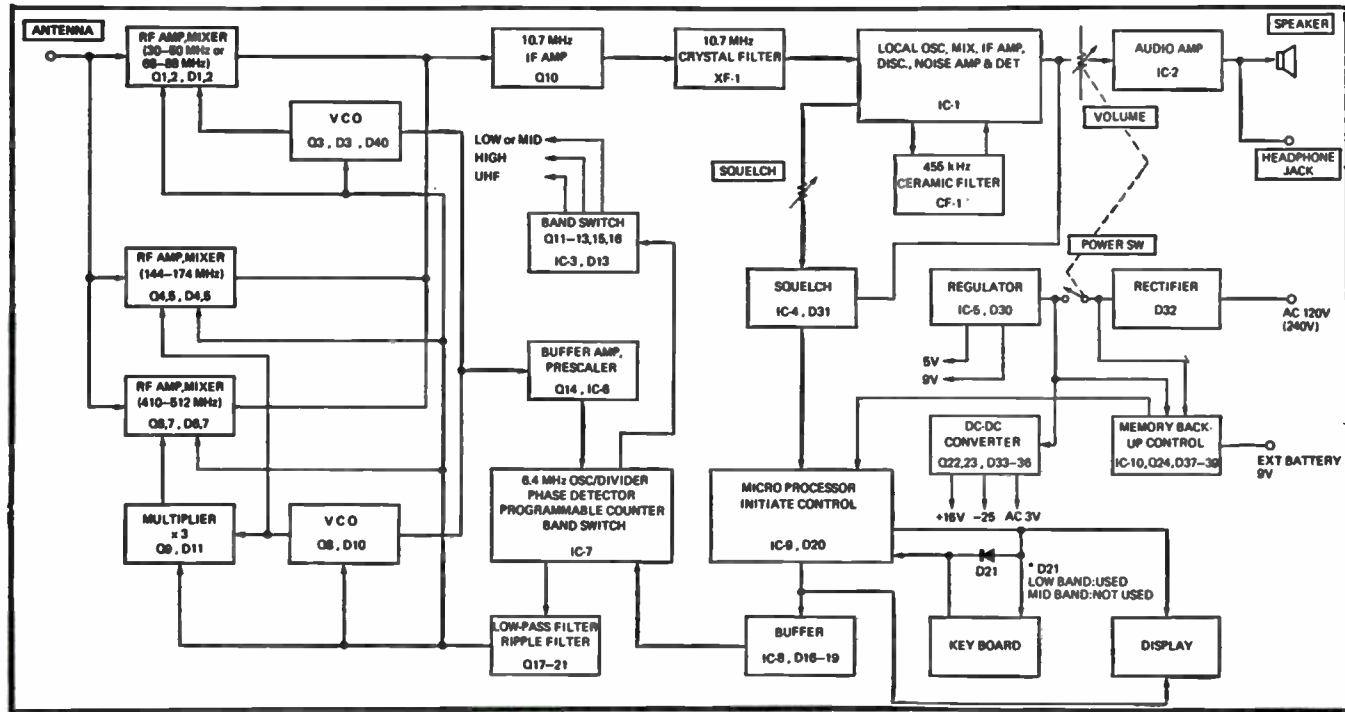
ANTENNA

RF AMP,MIXER (30–50 MHz or 66–88 MHz) Q1,2, D1,2

VCO Q3, D3, D40

RF AMP,MIXER (144–174 MHz) Q4,5, D4,5

RF AMP,MIXER (410–512 MHz) Q6,7, D6,7

MULTIPLIER x 3 Q9, D11

VCO Q8, D10

10.7 MHz IF AMP Q10

10.7 MHz CRYSTAL FILTER XF-1

LOW or MID
HIGH
UHF

BAND SWITCH Q11–13,15,16 IC-3, D13

BUFFER AMP, PRESCALER Q14, IC-6

6.4 MHz OSC/DIVIDER PHASE DETECTOR PROGRAMMABLE COUNTER BAND SWITCH IC-7

LOW-PASS FILTER RIPPLE FILTER Q17–21

LOCAL OSC, MIX, IF AMP, DISC., NOISE AMP & DET IC-1

455 kHz CERAMIC FILTER CF-1

SQUELCH

SQUELCH IC-4, D31

MICRO PROCESSOR INITIATE CONTROL IC-9, D20

BUFFER IC-8, D16–19

VOLUME

AUDIO AMP IC-2

SPEAKER

HEADPHONE JACK

POWER SW

REGULATOR IC-5, D30

5V
9V

RECTIFIER D32

AC 120V (240V)

DC-DC CONVERTER Q22,23, D33–36

+16V –25 AC 3V

MEMORY BACK-UP CONTROL IC-10, Q24, D37–39

EXT BATTERY 9V

D21

* D21 LOW BAND:USED MID BAND:NOT USED

KEY BOARD

DISPLAY